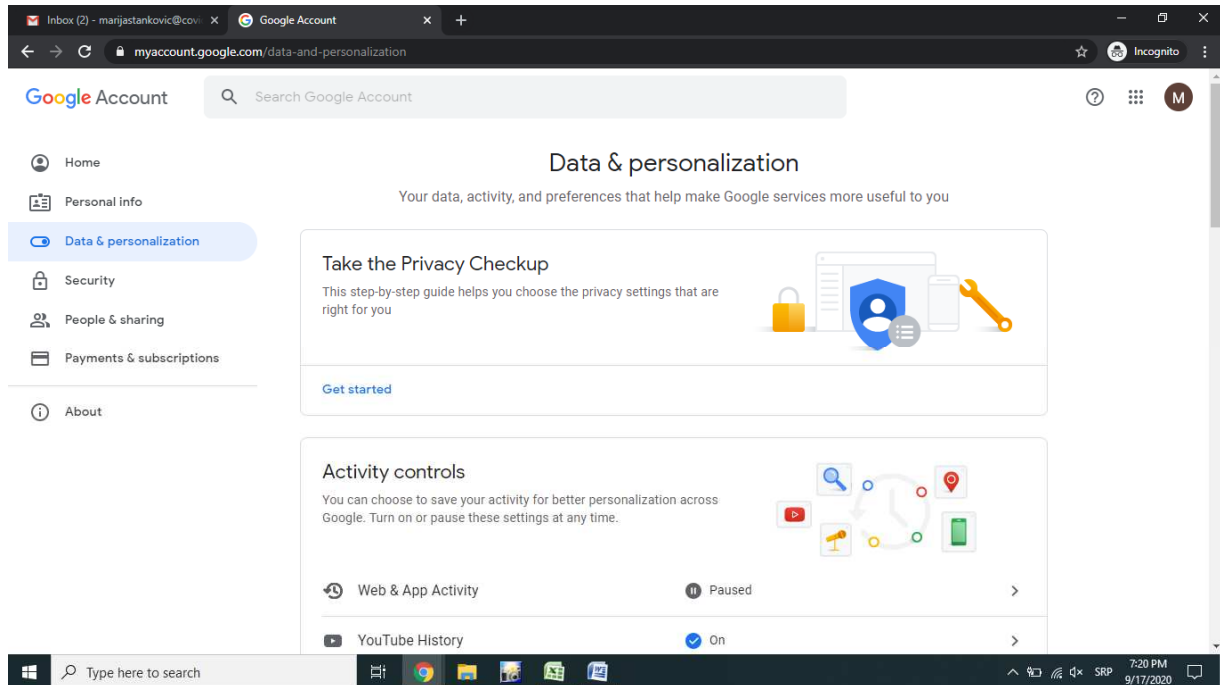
Inbox (2) - marijastankovic@covi ×
Google Account ×
myaccount.google.com/data-and-personalization
Incognito

Google Account
Search Google Account
M

Home
Personal info
Data & personalization
Security
People & sharing
Payments & subscriptions
About

Data & personalization
Your data, activity, and preferences that help make Google services more useful to you

Take the Privacy Checkup
This step-by-step guide helps you choose the privacy settings that are right for you

Get started

Activity controls
You can choose to save your activity for better personalization across Google. Turn on or pause these settings at any time.

Web & App Activity
Paused

YouTube History
On

Type here to search
SRP
7:20 PM
9/17/2020